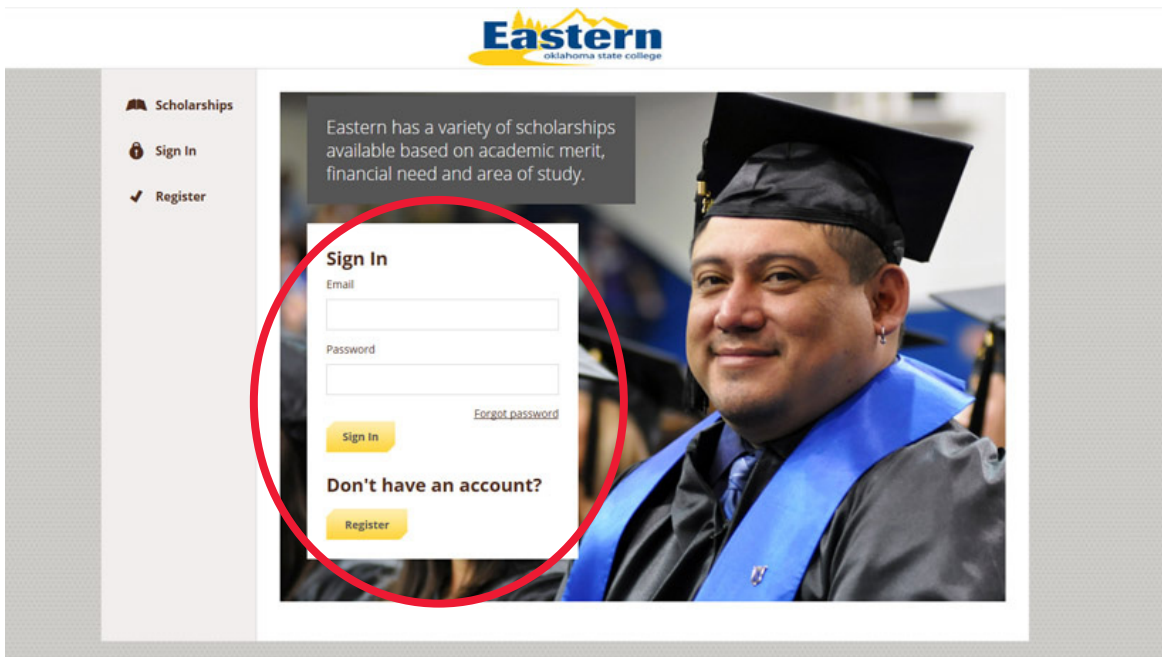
Eastern
oklahoma state college

Scholarships

Sign In

Register

Eastern has a variety of scholarships available based on academic merit, financial need and area of study.

Sign In

Email

Password

Forgot password

Sign In

Don't have an account?

Register